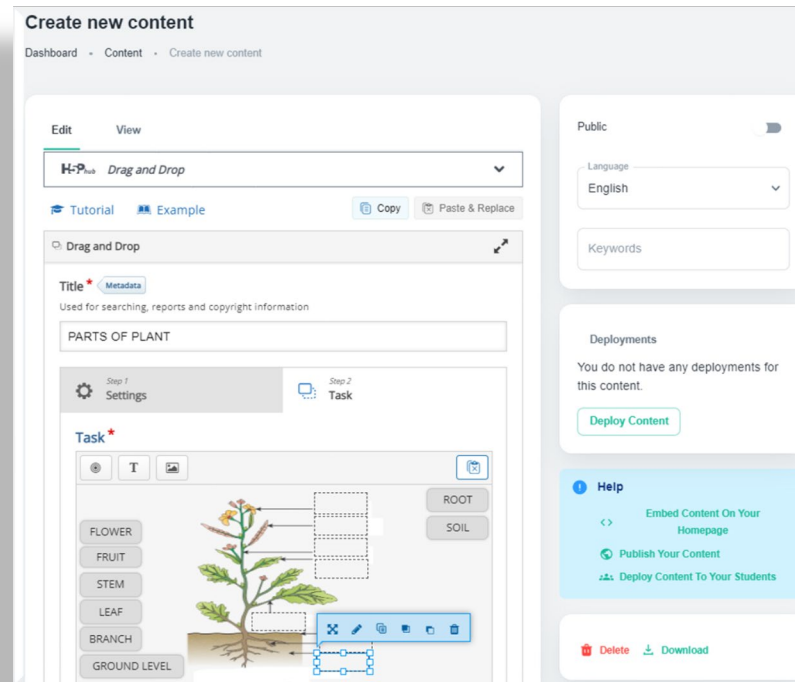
Create new content

Dashboard • Content • Create new content

Edit View

H5P hub Drag and Drop

Tutorial Example

Copy Paste & Replace

Drag and Drop

Title * Metadata

Used for searching, reports and copyright information

PARTS OF PLANT

Step 1 Settings

Step 2 Task

Task *

T

ROOT

SOIL

FLOWER

FRUIT

STEM

LEAF

BRANCH

GROUND LEVEL

Public

Language

English

Keywords

Deployments

You do not have any deployments for this content.

Deploy Content

Help

Embed Content On Your Homepage

Publish Your Content

Deploy Content To Your Students

Delete Download